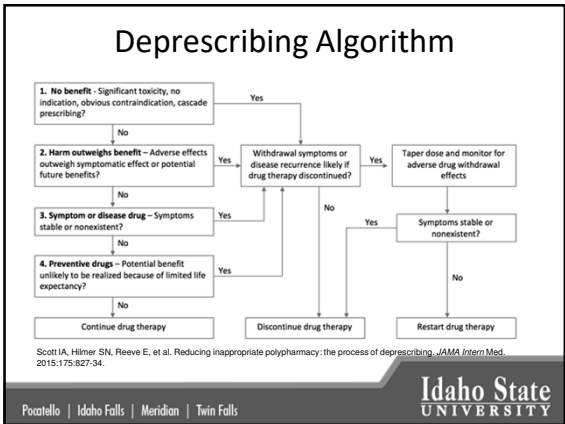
Deprescribing Algorithm

1. No benefit - Significant toxicity, no indication, obvious contraindication, cascade prescribing?

Yes

No

2. Harm outweighs benefit – Adverse effects outweigh symptomatic effect or potential future benefits?

Yes

No

3. Symptom or disease drug – Symptoms stable or nonexistent?

Yes

No

4. Preventive drugs – Potential benefit unlikely to be realized because of limited life expectancy?

Yes

No

Continue drug therapy

Withdrawal symptoms or disease recurrence likely if drug therapy discontinued?

Yes

No

Discontinue drug therapy

Taper dose and monitor for adverse drug withdrawal effects

Symptoms stable or nonexistent?

Yes

No

Restart drug therapy

Scott IA, Hilmer SN, Reeve E, et al. Reducing inappropriate polypharmacy: the process of deprescribing. JAMA Intern Med. 2015:175:827-34.

Pocatello | Idaho Falls | Meridian | Twin Falls

Idaho State UNIVERSITY